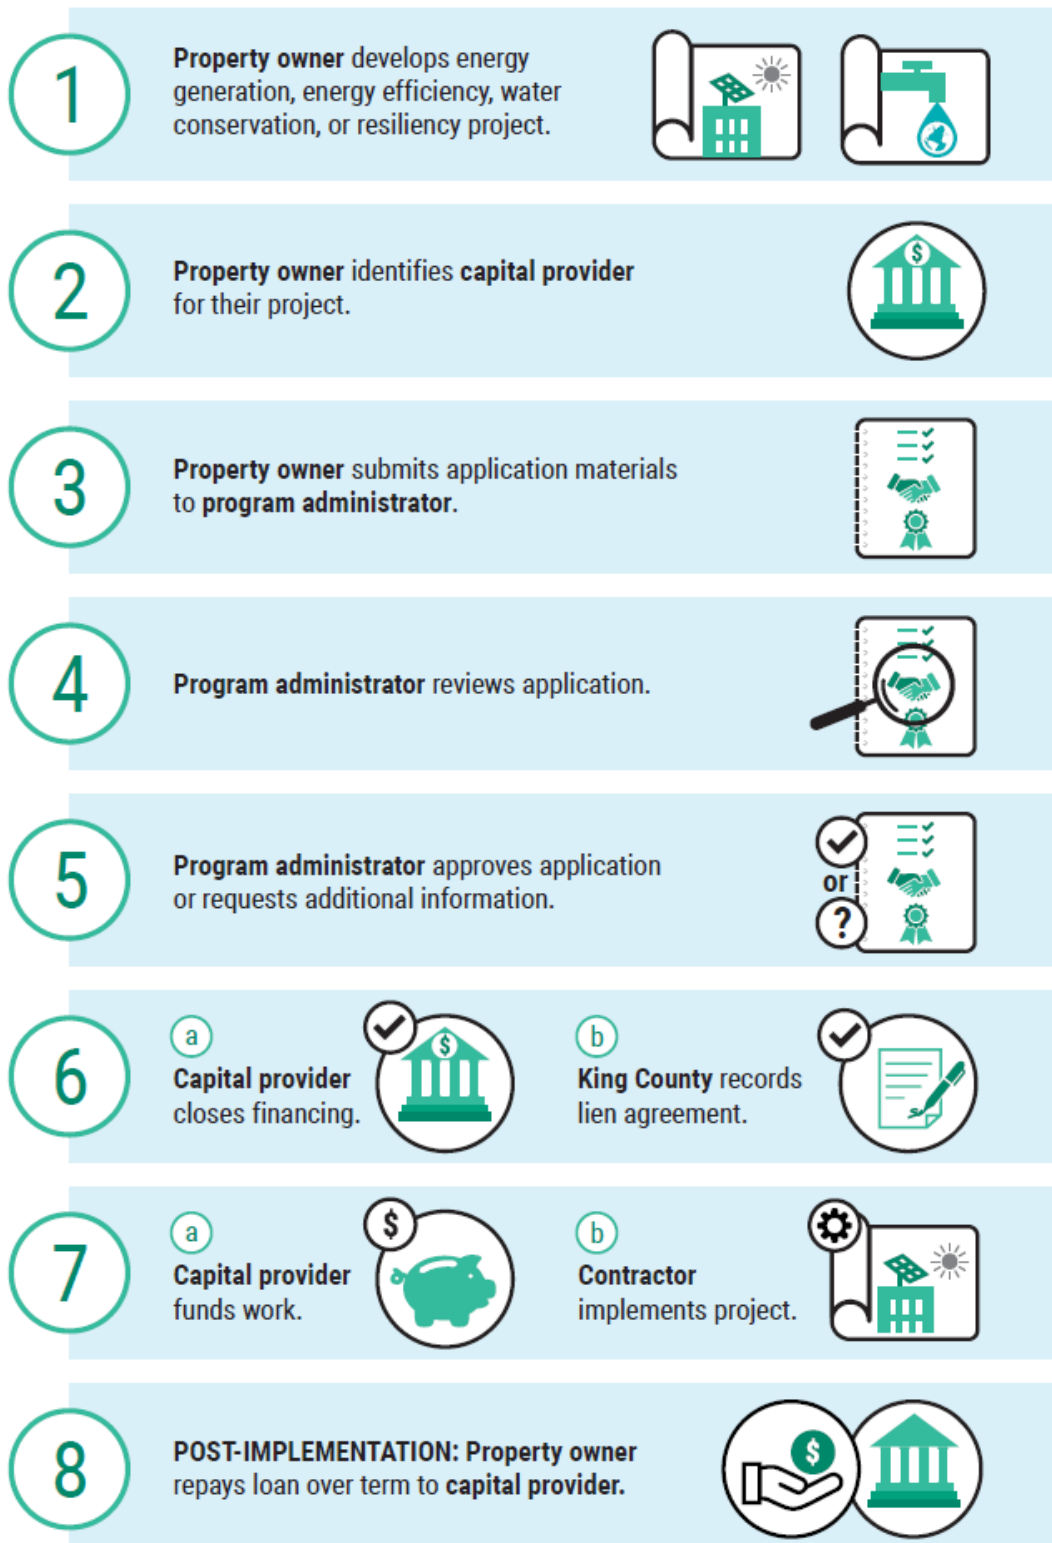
1

Property owner develops energy generation, energy efficiency, water conservation, or resiliency project.

2

Property owner identifies capital provider for their project.

$

3

Property owner submits application materials to program administrator.

4

Program administrator reviews application.

5

Program administrator approves application or requests additional information.

or

?

6

a

Capital provider closes financing.

$

b

King County records lien agreement.

7

a

Capital provider funds work.

$

b

Contractor implements project.

8

POST-IMPLEMENTATION: Property owner repays loan over term to capital provider.

$